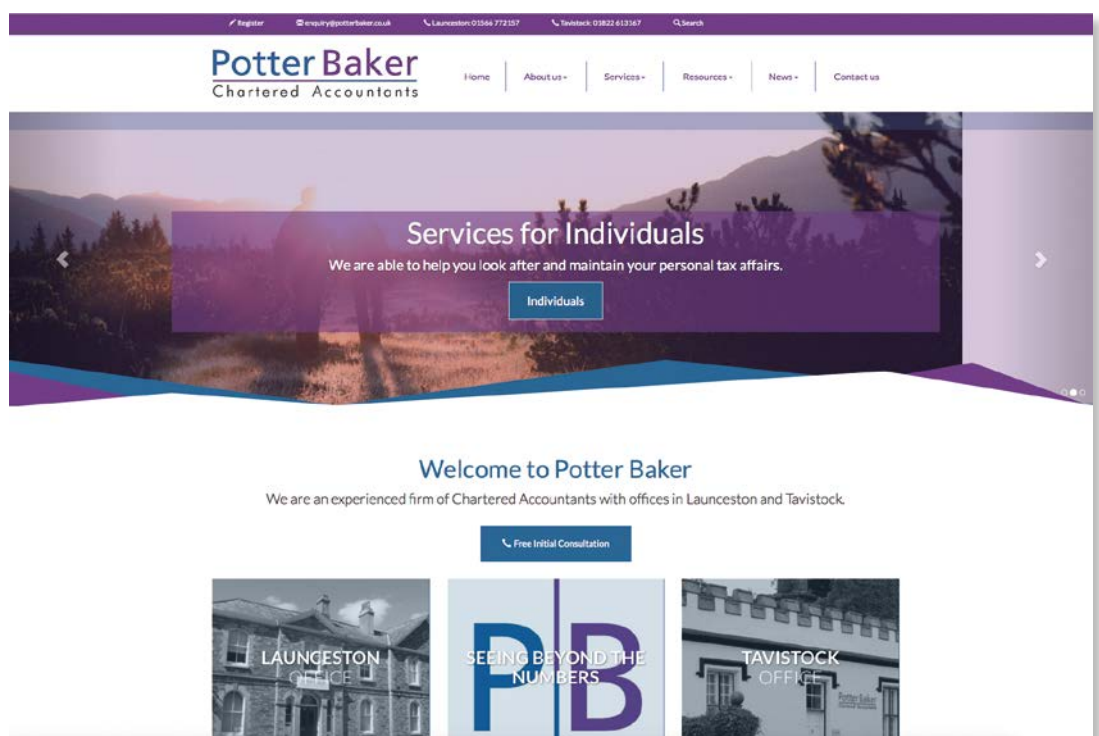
Register enquiry@potterbaker.co.uk Launceston: 01566 772157 Tavistock: 01822 613167 Search

Potter Baker
Chartered Accountants

Home About us Services Resources News Contact us

Services for Individuals

We are able to help you look after and maintain your personal tax affairs.

Individuals

Welcome to Potter Baker

We are an experienced firm of Chartered Accountants with offices in Launceston and Tavistock.

Free Initial Consultation

LAUNCESTON OFFICE

SEEING BEYOND THE NUMBERS

PB

TAVISTOCK OFFICE

Potter Baker